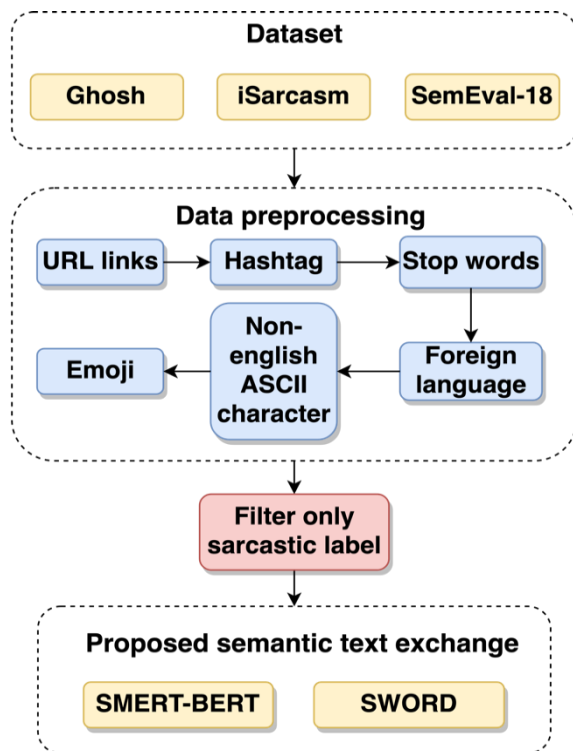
Dataset

Ghosh

iSarcasm

SemEval-18

Data preprocessing

URL links

Hashtag

Stop words

Foreign language

Non-english ASCII character

Emoji

Filter only sarcastic label

Proposed semantic text exchange

SMERT-BERT

SWORD